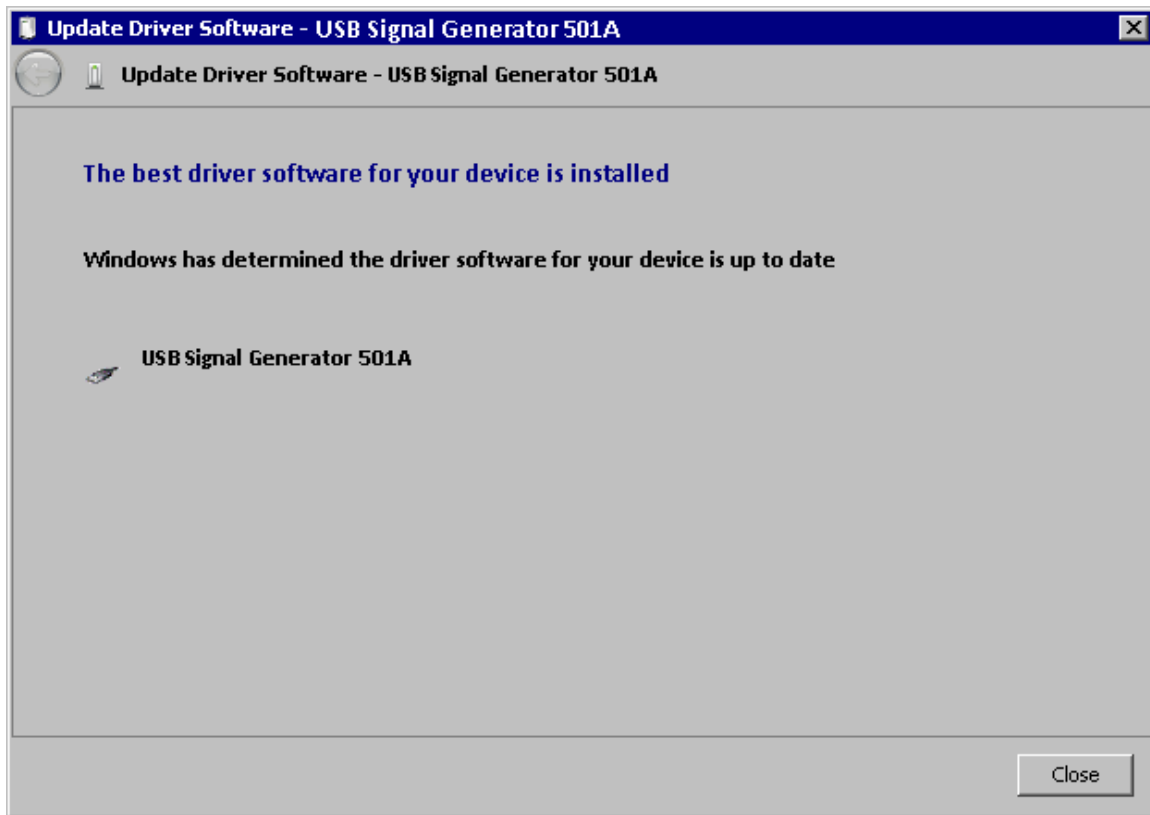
Update Driver Software - USB Signal Generator 501A

Update Driver Software - USB Signal Generator 501A

The best driver software for your device is installed

Windows has determined the driver software for your device is up to date

USB Signal Generator 501A

Close